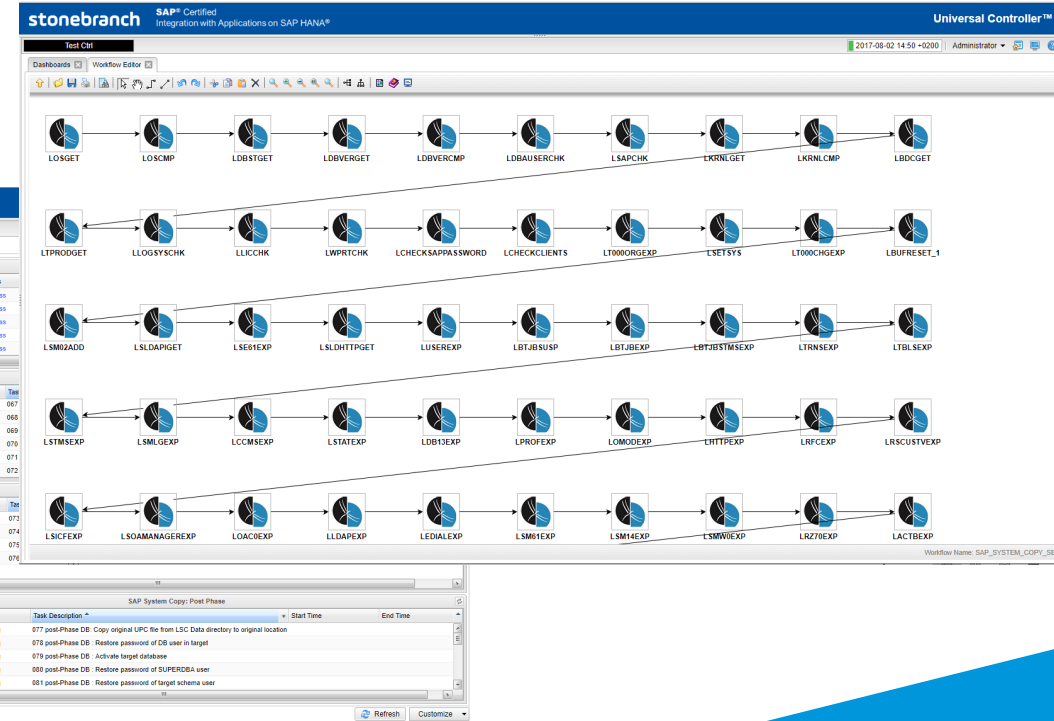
stonebranch SAP® Certified
Integration with Applications on SAP HANA®
Universal Controller™

Test Ctrl
2017-08-02 14:50 +0200 Administrator ▾

Dashboards Workflow Editor

LOSGET LOSCMP LDBSTGET LDBVERGET LDBVERCMP LDBAUSERCHK LSAPCHK LKRNLGET LKRNLCMP LBDCGET

LTPRODGET LLOGSYSCHK LLICCHK LWPRTCHK LCHECKSAPPASSWORD LCHECKCLIENTS LT000ORGEXP LSETSYS LT000CHGEXP LBUFRESET_1

LSM02ADD LSLDAPIGET LSE61EXP LSLDHTTPGET LUSEREXP LBTJBSUSP LBTJBEXP LBTJBSTMSEXP LTRNSEXP LTBLSEXP

LSTMSEXP LSMLGEXP LCCMSEXP LSTATEXP LDB13EXP LPROFEXP LOMODEXP LHTTPEXP LRFCEXP LRSCUSTVEXP

LSICFEXP LSOAMANAGEREXP LOAC0EXP LLDAPEXP LEDIALEXP LSM61EXP LSM14EXP LSMW0EXP LRZ70EXP LACTBEXP

Workflow Name: SAP_SYSTEM_COPY_SE

Tas
067
068
069
070
071
072

Tas
073
074
075
076

SAP System Copy: Post Phase

| Task Description ^ | Start Time | End Time |
|---|---|---|
| 077 post-Phase DB : Copy original UPC file from LSC Data directory to original location | | |
| 078 post-Phase DB : Restore password of DB user in target | | |
| 079 post-Phase DB : Activate target database | | |
| 080 post-Phase DB : Restore password of SUPERDBA user | | |
| 081 post-Phase DB : Restore password of target schema user | | |

Refresh Customize